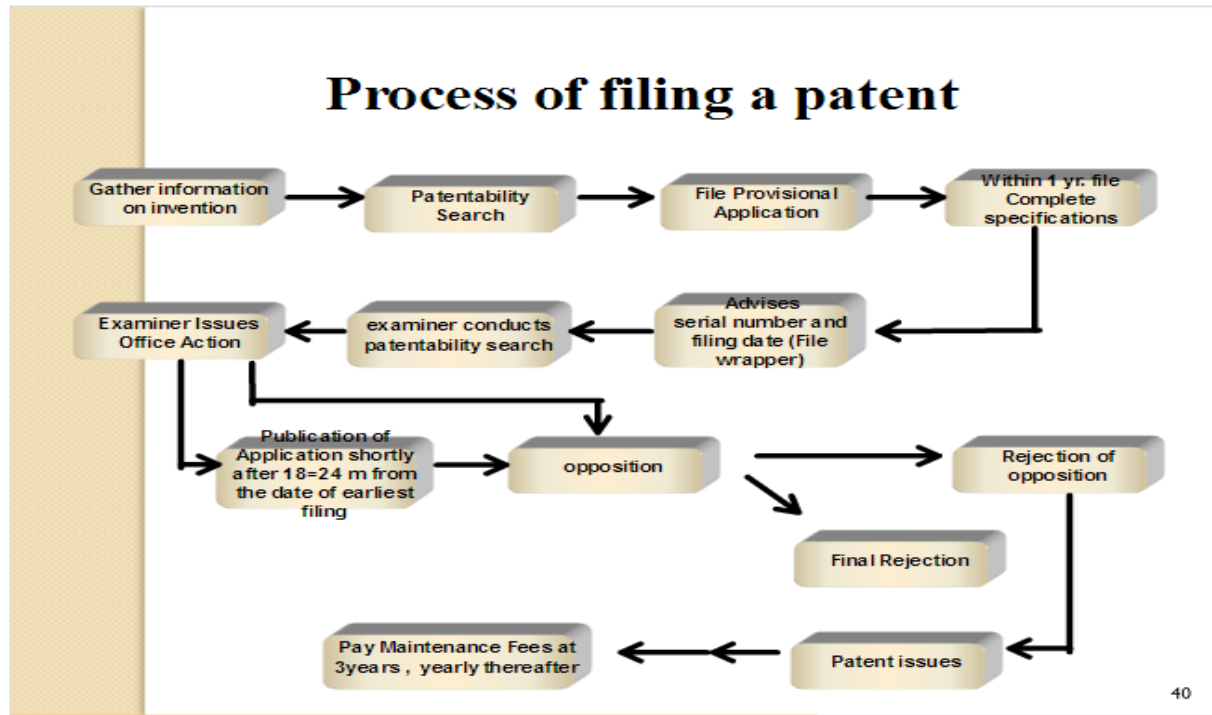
Process of filing a patent

Gather information on invention

Patentability Search

File Provisional Application

Within 1 yr. file Complete specifications

Advises serial number and filing date (File wrapper)

examiner conducts patentability search

Examiner Issues Office Action

Publication of Application shortly after 18=24 m from the date of earliest filing

opposition

Rejection of opposition

Final Rejection

Patent issues

Pay Maintenance Fees at 3years , yearly thereafter

40